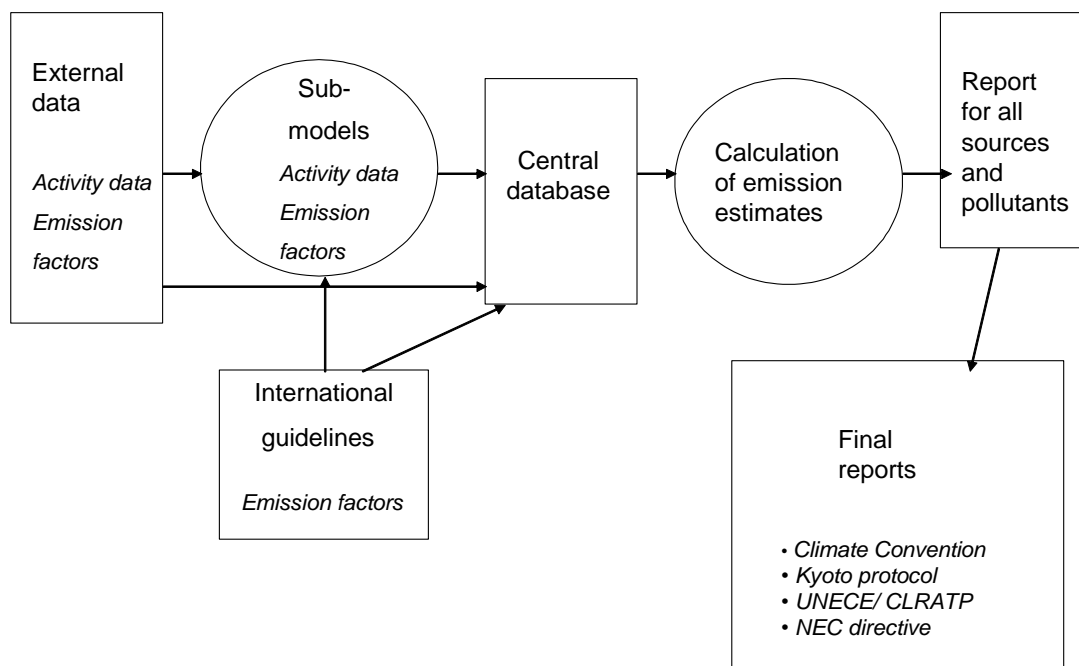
External data

Activity data
Emission factors

Sub-models
Activity data
Emission factors

Central database

Calculation of emission estimates

Report for all sources and pollutants

International guidelines

Emission factors

Final reports

• Climate Convention
• Kyoto protocol
• UNECE/ CLRATP
• NEC directive